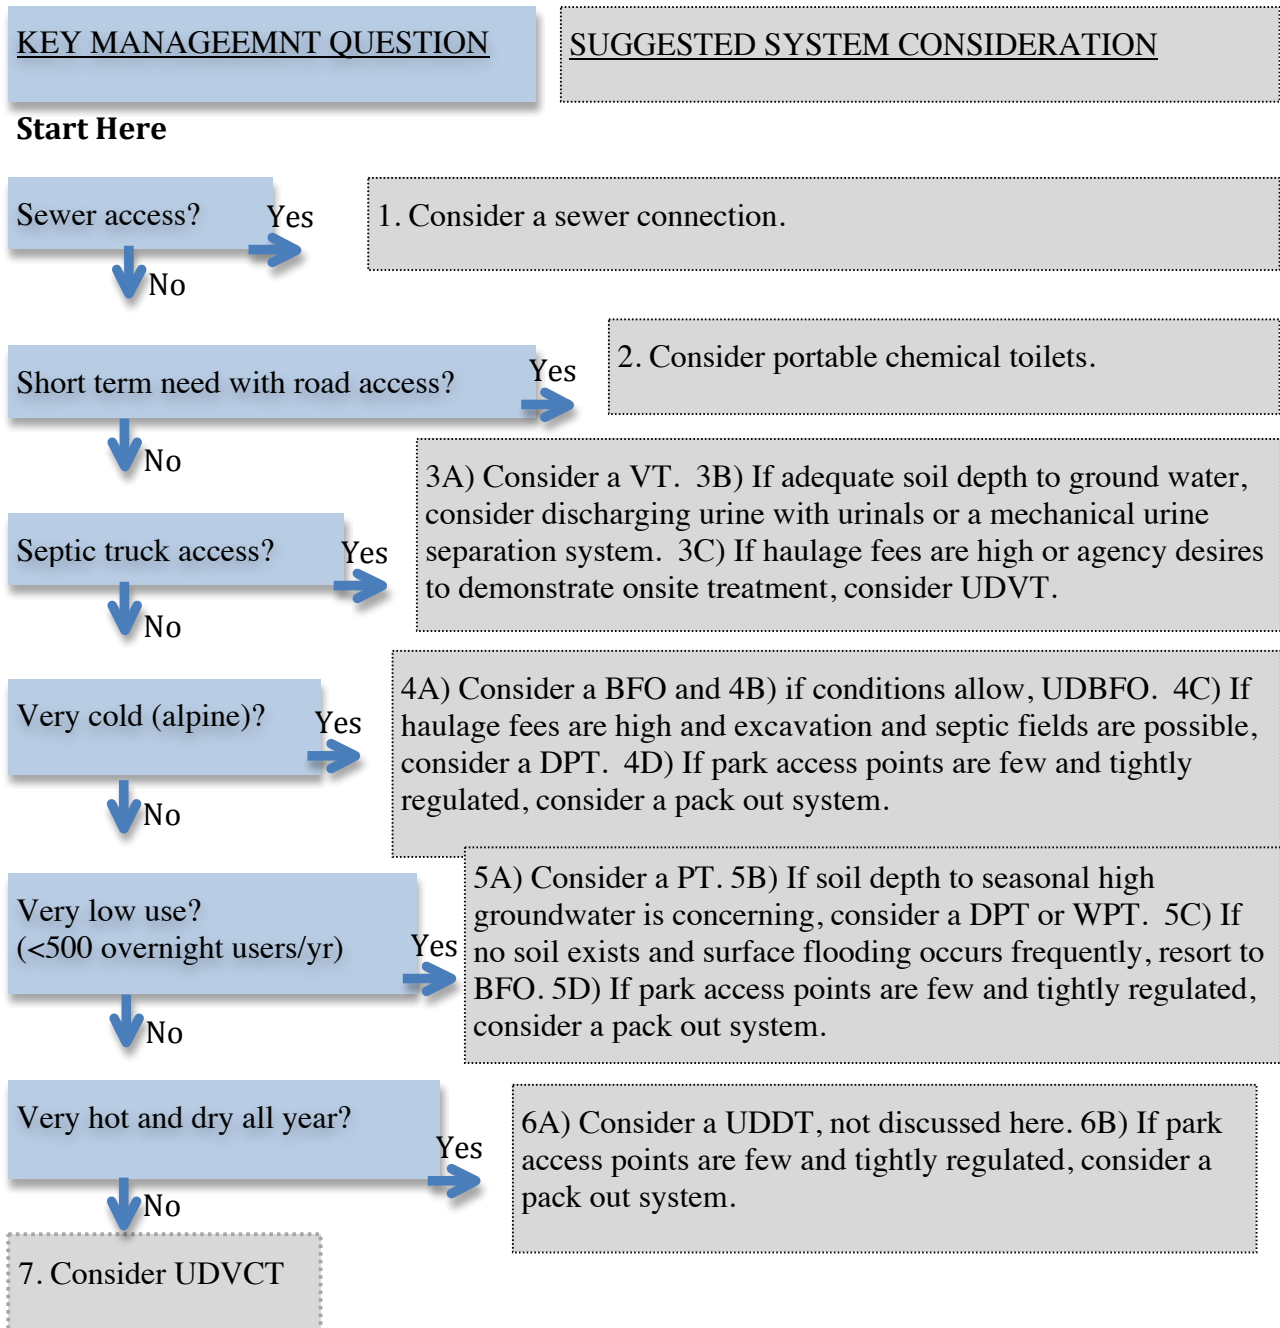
KEY MANAGEEMNT QUESTION

SUGGESTED SYSTEM CONSIDERATION

Start Here

Sewer access?

Yes

No

1. Consider a sewer connection.

Short term need with road access?

Yes

No

2. Consider portable chemical toilets.

3A) Consider a VT. 3B) If adequate soil depth to ground water, consider discharging urine with urinals or a mechanical urine separation system. 3C) If haulage fees are high or agency desires to demonstrate onsite treatment, consider UDVT.

Septic truck access?

Yes

No

4A) Consider a BFO and 4B) if conditions allow, UDBFO. 4C) If haulage fees are high and excavation and septic fields are possible, consider a DPT. 4D) If park access points are few and tightly regulated, consider a pack out system.

Very cold (alpine)?

Yes

No

5A) Consider a PT. 5B) If soil depth to seasonal high groundwater is concerning, consider a DPT or WPT. 5C) If no soil exists and surface flooding occurs frequently, resort to BFO. 5D) If park access points are few and tightly regulated, consider a pack out system.

Very low use?
(<500 overnight users/yr)

Yes

No

Very hot and dry all year?

Yes

No

6A) Consider a UDDT, not discussed here. 6B) If park access points are few and tightly regulated, consider a pack out system.

7. Consider UDVCT